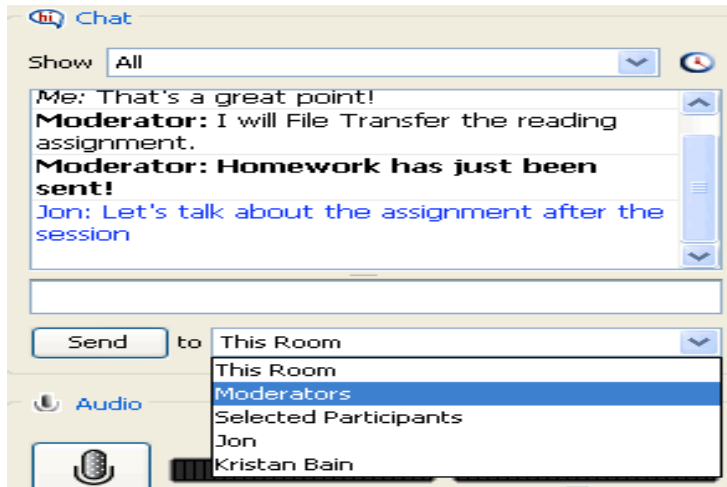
hi Chat

Show All

Me: That's a great point!
Moderator: I will File Transfer the reading assignment.
Moderator: Homework has just been sent!
Jon: Let's talk about the assignment after the session

Send to This Room

This Room
Moderators
Selected Participants
Jon
Kristan Bain

Audio